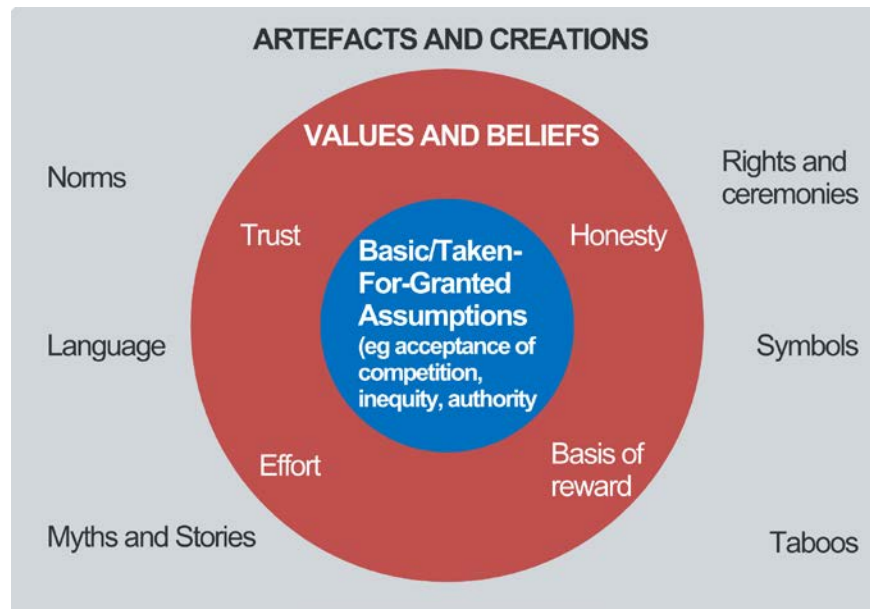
ARTEFACTS AND CREATIONS

VALUES AND BELIEFS

Norms

Rights and ceremonies

Trust

Honesty

Basic/Taken-For-Granted Assumptions (eg acceptance of competition, inequity, authority

Language

Symbols

Effort

Basis of reward

Myths and Stories

Taboos